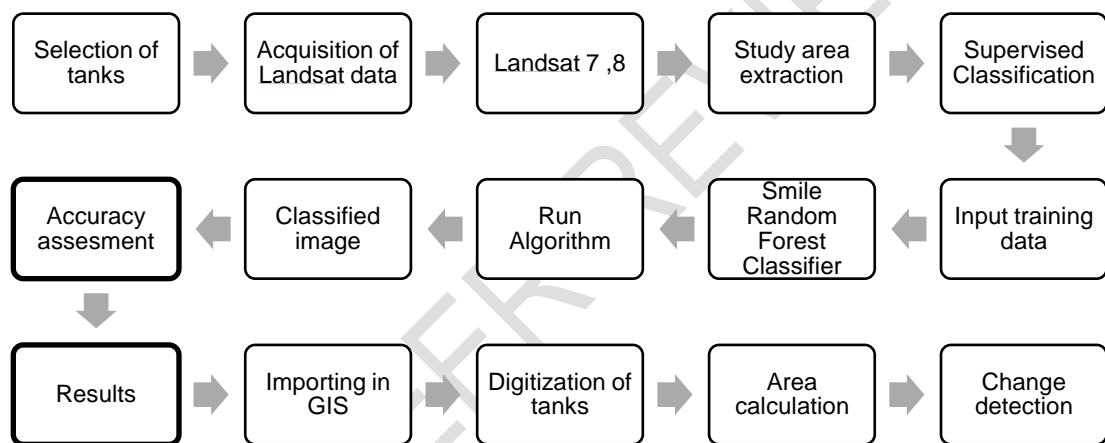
Selection of tanks

Acquisition of Landsat data

Landsat 7 ,8

Study area extraction

Supervised Classification

Input training data

Smile Random Forest Classifier

Run Algorithm

Classified image

Accuracy assesement

Results

Importing in GIS

Digitization of tanks

Area calculation

Change detection